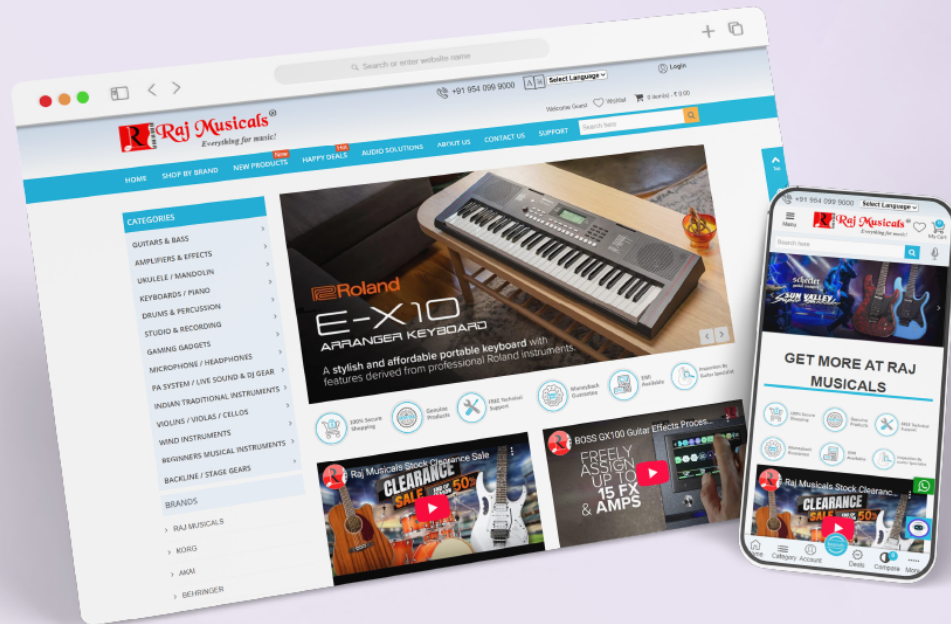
Search or enter website name

+91 954 099 9000 Select Language Login

Welcome Guest Wishlist 0 item(s) - ₹ 0.00

Raj Musicals®
Everything for music!

Search here

HOME SHOP BY BRAND NEW PRODUCTS New HAPPY DEALS HAPPY SOLUTIONS ABOUT US CONTACT US SUPPORT

CATEGORIES
GUITARS & BASS
AMPLIFIERS & EFFECTS
UKULELE / MANDOLIN
KEYBOARDS / PIANO
DRUMS & PERCUSSION
STUDIO & RECORDING
GAMING GADGETS
MICROPHONE / HEADPHONES
PA SYSTEM / LIVE SOUND & DJ GEAR
INDIAN TRADITIONAL INSTRUMENTS
VIOLINS / VIOLAS / CELLOS
WIND INSTRUMENTS
BEGINNERS MUSICAL INSTRUMENTS
BACKLINE / STAGE GEARS

BRANDS
RAJ MUSICALS
KORG
AKAI
BEHRINGER

Roland
E-X10
ARRANGER KEYBOARD
A stylish and affordable portable keyboard with features derived from professional Roland instruments

100% Secure Shopping
Genuine Products
FREE Technical Support
Moneyback Guarantee
EMI Available
Inspection By Guitar Specialist

Raj Musicals Stock Clearance Sale
CLEARANCE SALE 50%

BOSS GX100 Guitar Effects Proces...
FREELY ASSIGN UP TO 15 FX & AMPS

+91 954 099 9000 Select Language
Menu
Raj Musicals®
Everything for music!
My Cart
Search here

GET MORE AT RAJ MUSICALS

100% Secure Shopping
Genuine Products
FREE Technical Support
Moneyback Guarantee
EMI Available
Inspection By Guitar Specialist

Raj Musicals Stock Clearanc...
CLEARANCE SALE

Home Category Account Deals Compare More